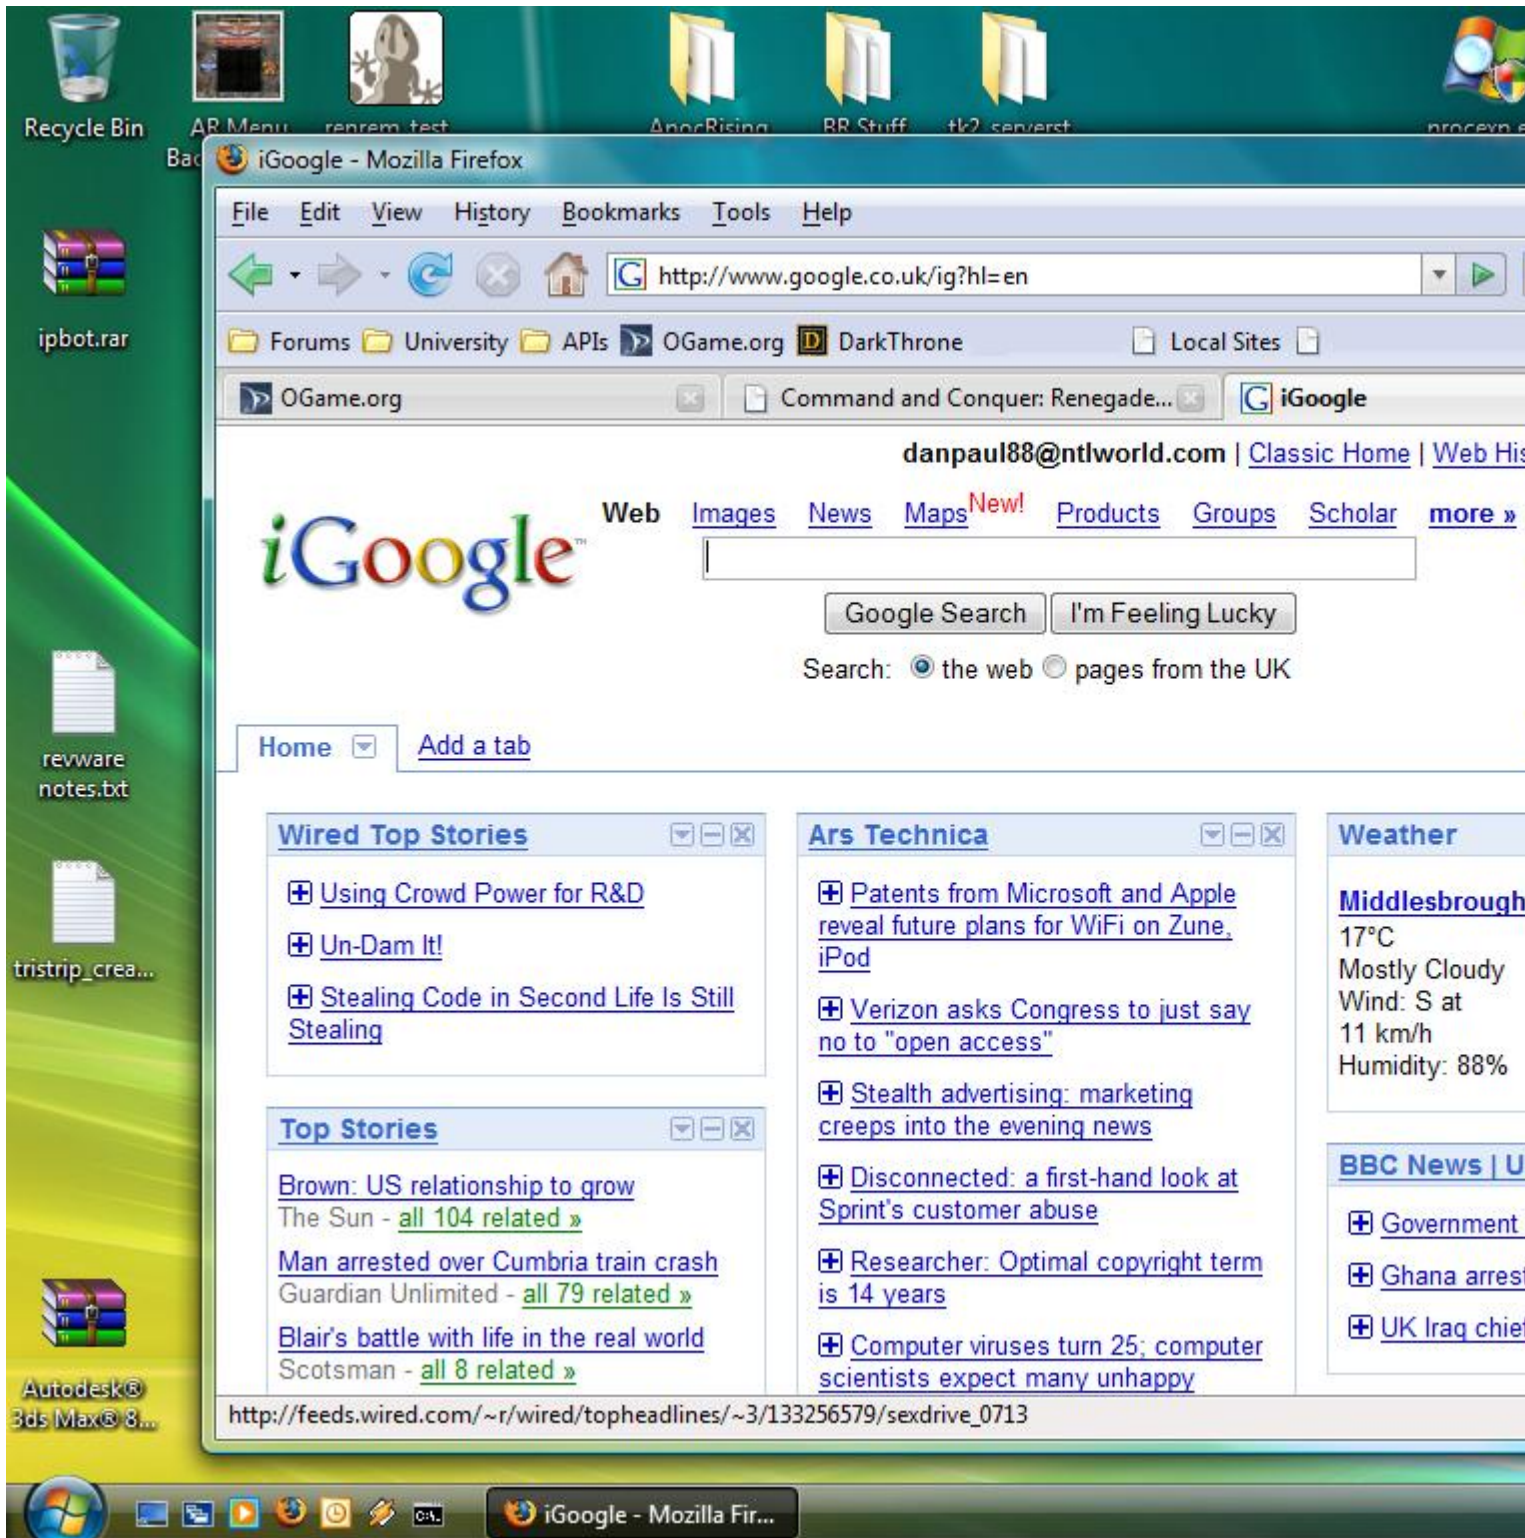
Recycle Bin

AR Menu Bac

renrem test

ApocRising

BR Stuff

tk2 serverst

procexp

ipbot.rar

revware notes.txt

tristrip_crea...

Autodesk® 3ds Max® 8...

iGoogle - Mozilla Firefox

File Edit View History Bookmarks Tools Help

http://www.google.co.uk/ig?hl=en

Forums University APIs OGame.org DarkThrone Local Sites

OGame.org | Command and Conquer: Renegade... | iGoogle

danpaul88@ntlworld.com | Classic Home | Web His

iGoogle

Web Images News Maps New! Products Groups Scholar more »

Google Search I'm Feeling Lucky

Search: the web pages from the UK

Home Add a tab

Wired Top Stories

Using Crowd Power for R&D

Un-Dam It!

Stealing Code in Second Life Is Still Stealing

Top Stories

Brown: US relationship to grow
The Sun - all 104 related »

Man arrested over Cumbria train crash
Guardian Unlimited - all 79 related »

Blair's battle with life in the real world
Scotsman - all 8 related »

Ars Technica

Patents from Microsoft and Apple reveal future plans for WiFi on Zune, iPod

Verizon asks Congress to just say no to "open access"

Stealth advertising: marketing creeps into the evening news

Disconnected: a first-hand look at Sprint's customer abuse

Researcher: Optimal copyright term is 14 years

Computer viruses turn 25; computer scientists expect many unhappy

Weather

Middlesbrough
17°C
Mostly Cloudy
Wind: S at 11 km/h
Humidity: 88%

BBC News | U

Government

Ghana arres

UK Iraq chie

http://feeds.wired.com/~r/wired/topheadlines/~3/133256579/sexdrive_0713

iGoogle - Mozilla Fir...